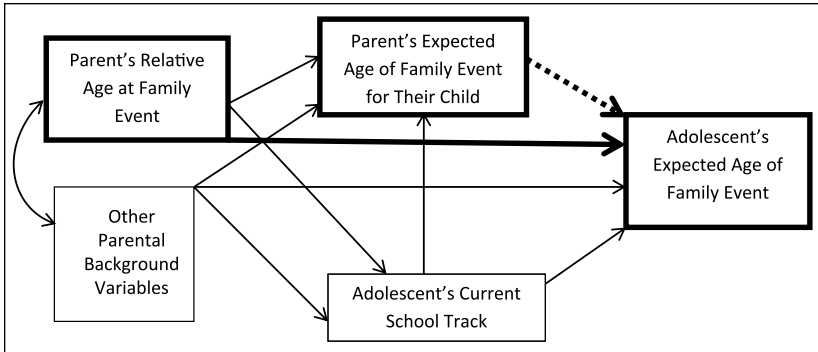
Parent's Relative Age at Family Event

Parent's Expected Age of Family Event for Their Child

Adolescent's Expected Age of Family Event

Other Parental Background Variables

Adolescent's Current School Track